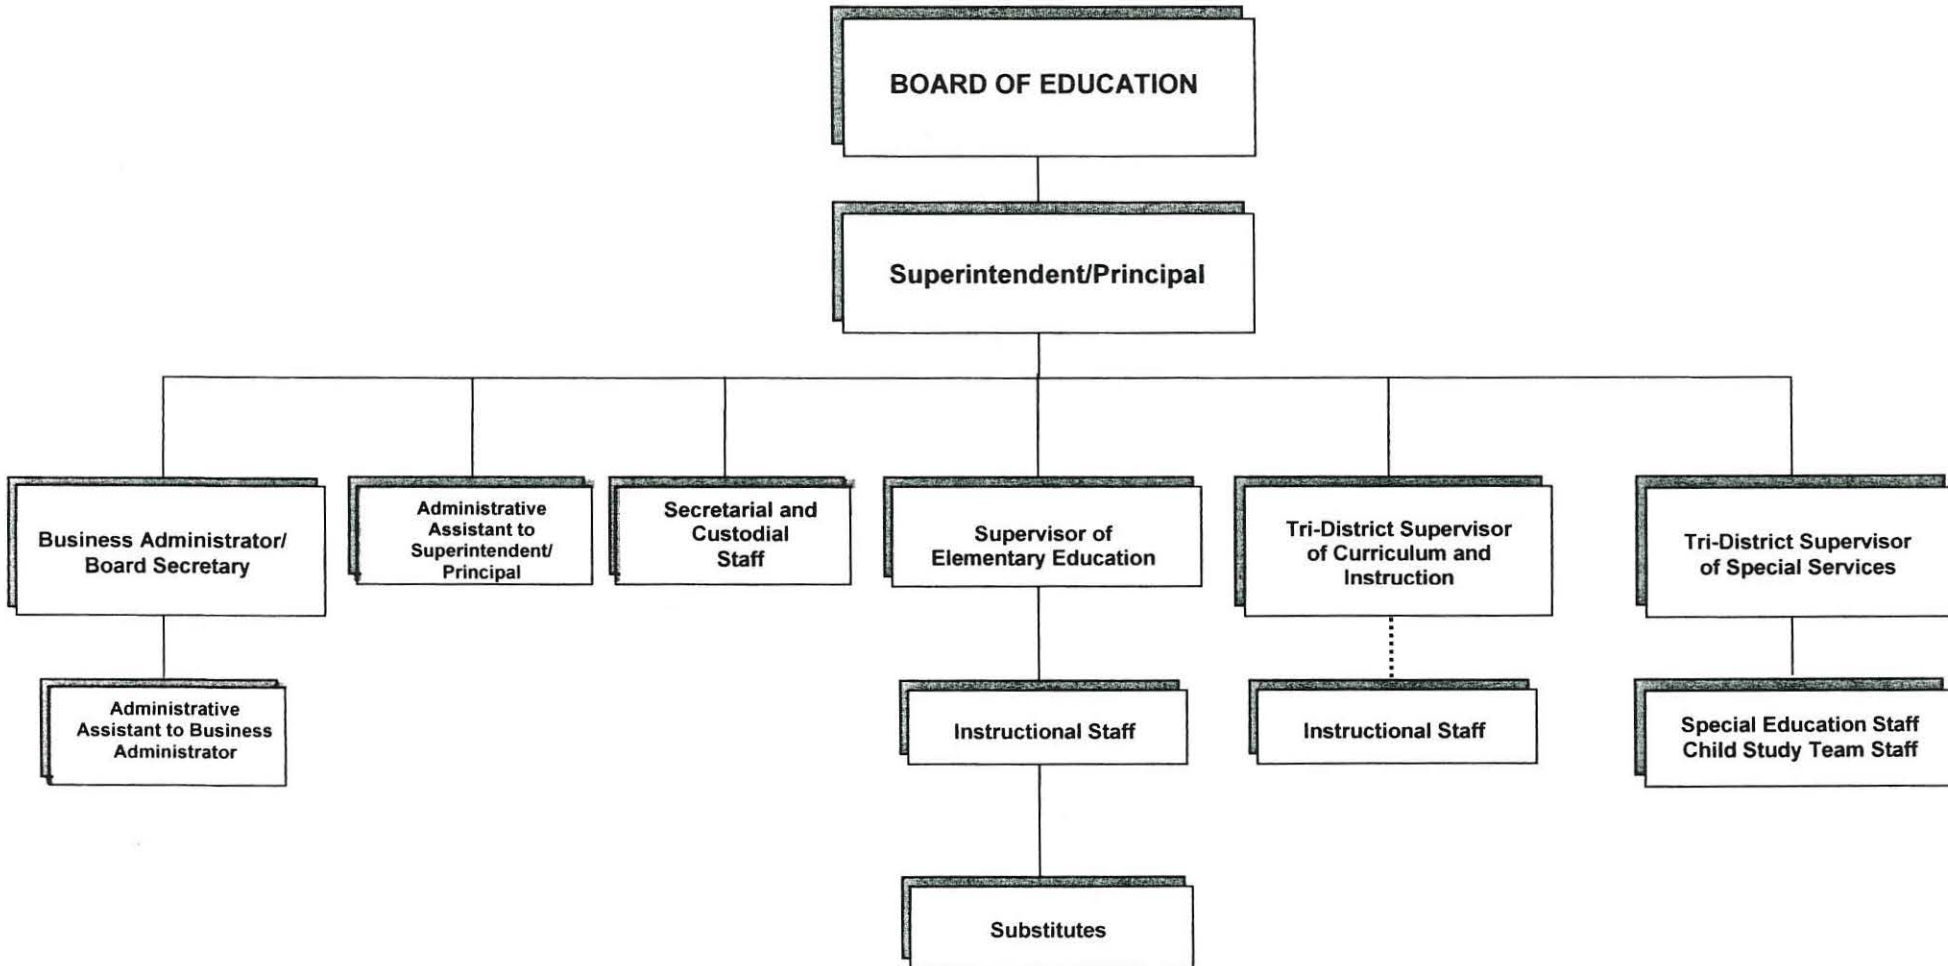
BOARD OF EDUCATION

Superintendent/Principal

Business Administrator/ Board Secretary

Administrative Assistant to Superintendent/ Principal

Secretarial and Custodial Staff

Supervisor of Elementary Education

Tri-District Supervisor of Curriculum and Instruction

Tri-District Supervisor of Special Services

Administrative Assistant to Business Administrator

Instructional Staff

Instructional Staff

Special Education Staff Child Study Team Staff

Substitutes